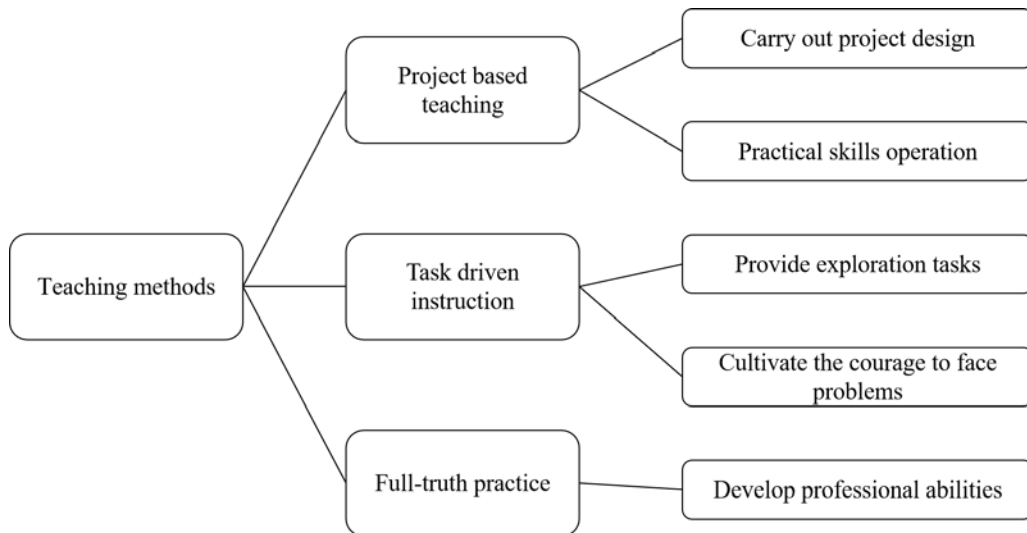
Teaching methods

Project based teaching

Carry out project design

Practical skills operation

Task driven instruction

Provide exploration tasks

Cultivate the courage to face problems

Full-truth practice

Develop professional abilities